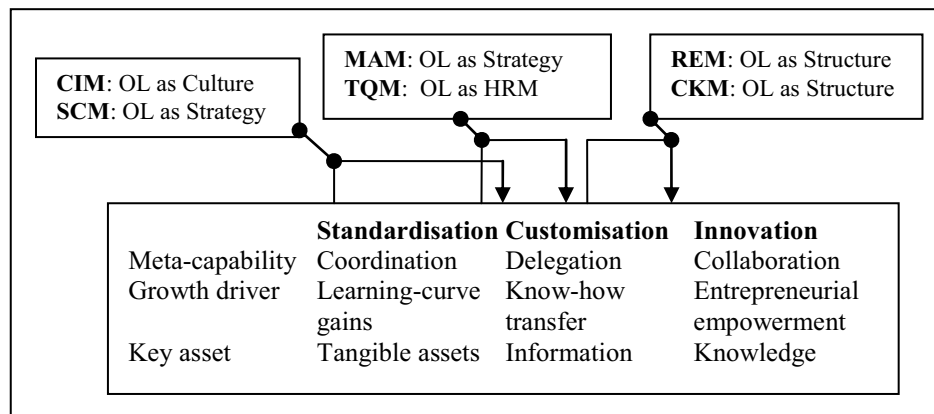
**CIM**: OL as Culture
**SCM**: OL as Strategy

**MAM**: OL as Strategy
**TQM**: OL as HRM

**REM**: OL as Structure
**CKM**: OL as Structure

| | **Standardisation** | **Customisation** | **Innovation** |
|---|---|---|---|
| Meta-capability | Coordination | Delegation | Collaboration |
| Growth driver | Learning-curve gains | Know-how transfer | Entrepreneurial empowerment |
| Key asset | Tangible assets | Information | Knowledge |